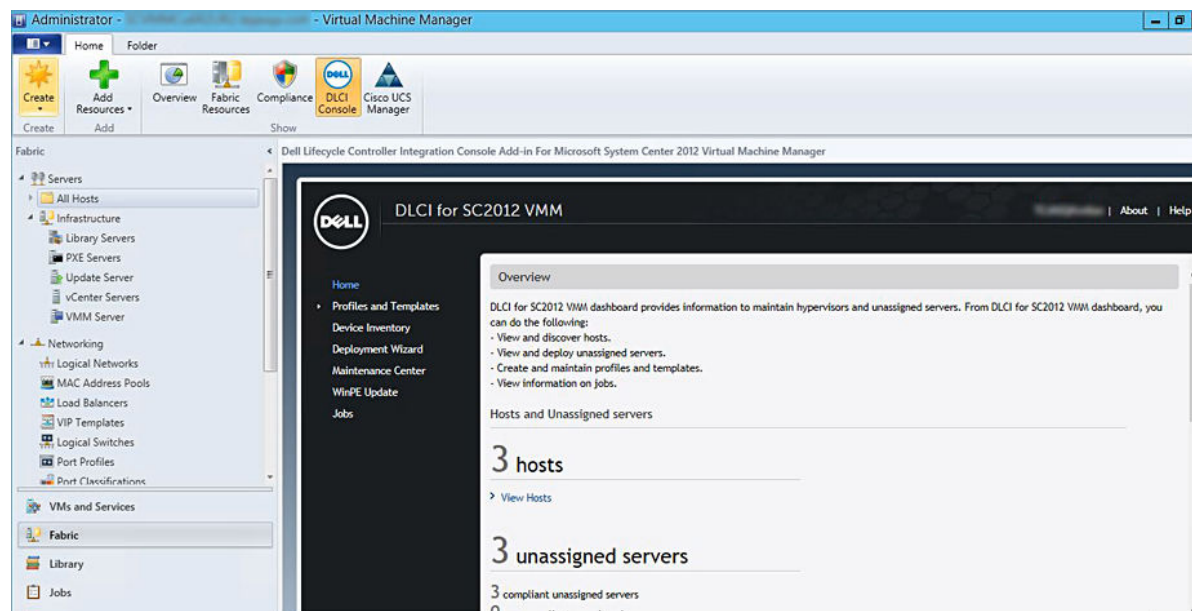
Administrator - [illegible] - Virtual Machine Manager

Home Folder

Create
Add Resources
Overview
Fabric Resources
Compliance
DLCI Console
Cisco UCS Manager

Create Add Show

Fabric

Servers
All Hosts
Infrastructure
Library Servers
PXE Servers
Update Server
vCenter Servers
VMM Server
Networking
Logical Networks
MAC Address Pools
Load Balancers
VIP Templates
Logical Switches
Port Profiles
Port Classifications

VMs and Services
Fabric
Library
Jobs

Dell Lifecycle Controller Integration Console Add-in For Microsoft System Center 2012 Virtual Machine Manager

DELL

DLCI for SC2012 VMM

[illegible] | About | Help

Home
Profiles and Templates
Device Inventory
Deployment Wizard
Maintenance Center
WinPE Update
Jobs

Overview

DLCI for SC2012 VMM dashboard provides information to maintain hypervisors and unassigned servers. From DLCI for SC2012 VMM dashboard, you can do the following:
- View and discover hosts.
- View and deploy unassigned servers.
- Create and maintain profiles and templates.
- View information on jobs.

Hosts and Unassigned servers

3 hosts

View Hosts

3 unassigned servers

3 compliant unassigned servers
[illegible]